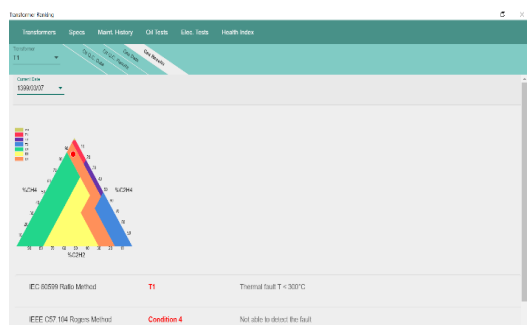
Transformer Ranking

Transformers Specs Maint. History Oil Tests Elec. Tests Health Index

Transformer
T1

Oil D.C. Data
Oil DGA Results
Oil Tests
Gas Results

Current Date
1398/03/07

PD
T1
T2
T3
D1
D2
DT

%CH4
%C2H4
%C2H2

IEC 60599 Ratio Method T1 Thermal fault T < 300°C

IEEE C57.104 Rogers Method Condition 4 Not able to detect the fault